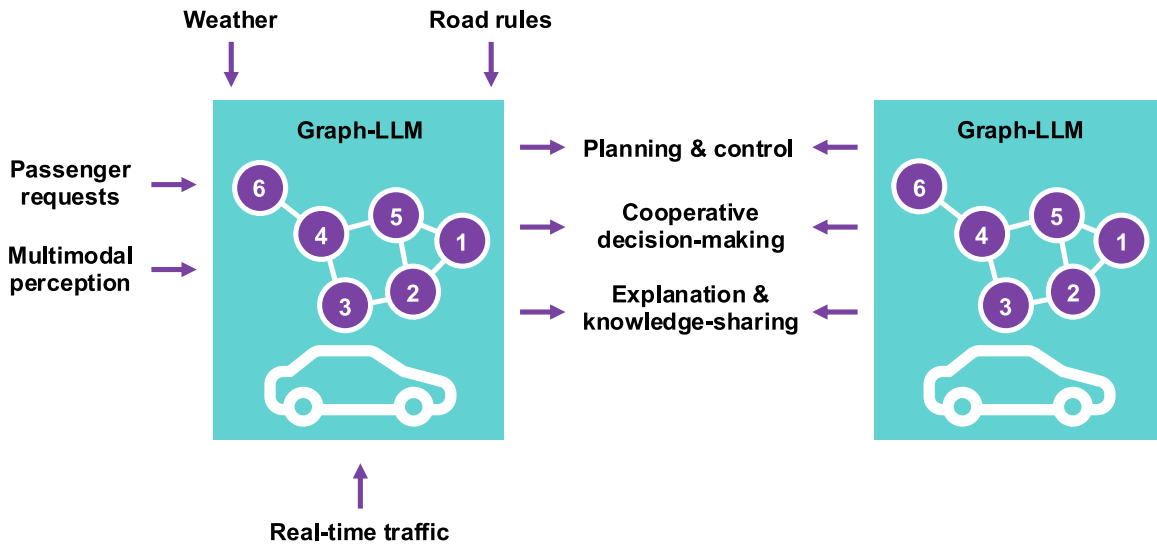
Weather

Road rules

Passenger requests

Multimodal perception

Graph-LLM

6
4
5
1
3
2

Real-time traffic

Planning & control

Cooperative decision-making

Explanation & knowledge-sharing

Graph-LLM

6
4
5
1
3
2